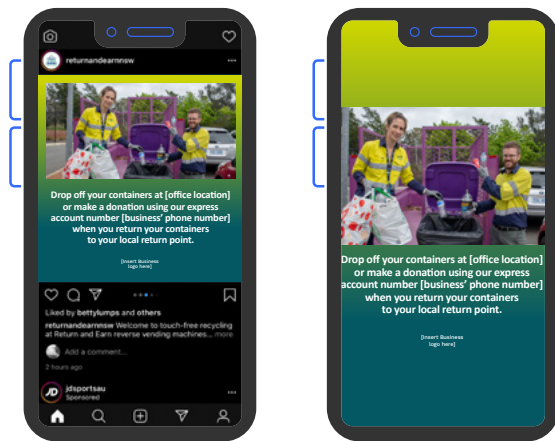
returnandearnnsw

Drop off your containers at [office location] or make a donation using our express account number [business' phone number] when you return your containers to your local return point.

[Insert Business logo here]

Liked by bettylumps and others

returnandearnnsw Welcome to touch-free recycling at Return and Earn reverse vending machines... more

Add a comment...

2 hours ago

jdsportsau
Sponsored

Drop off your containers at [office location] or make a donation using our express account number [business' phone number] when you return your containers to your local return point.

[Insert Business logo here]